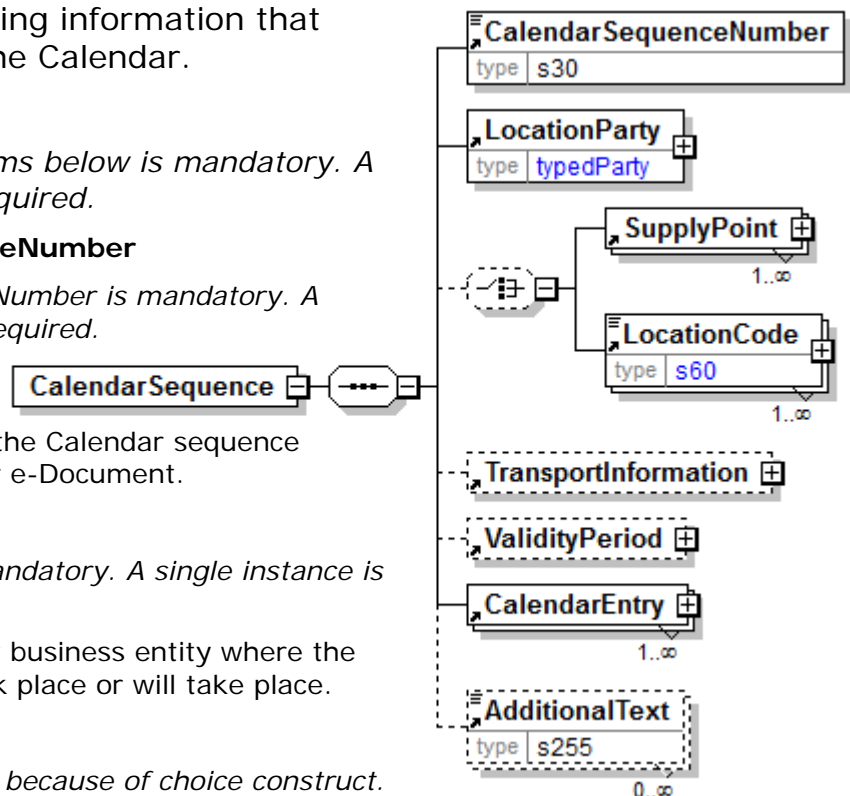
ing information that
he Calendar.

ms below is mandatory. A
quired.

eNumber

Number is mandatory. A
equired.

the Calendar sequence
e-Document.

andatory. A single instance is

business entity where the
k place or will take place.

because of choice construct.

CalendarSequence

CalendarSequenceNumber
type s30

LocationParty
type typedParty

SupplyPoint
1..∞

LocationCode
type s60
1..∞

TransportInformation

ValidityPeriod

CalendarEntry
1..∞

AdditionalText
type s255
0..∞